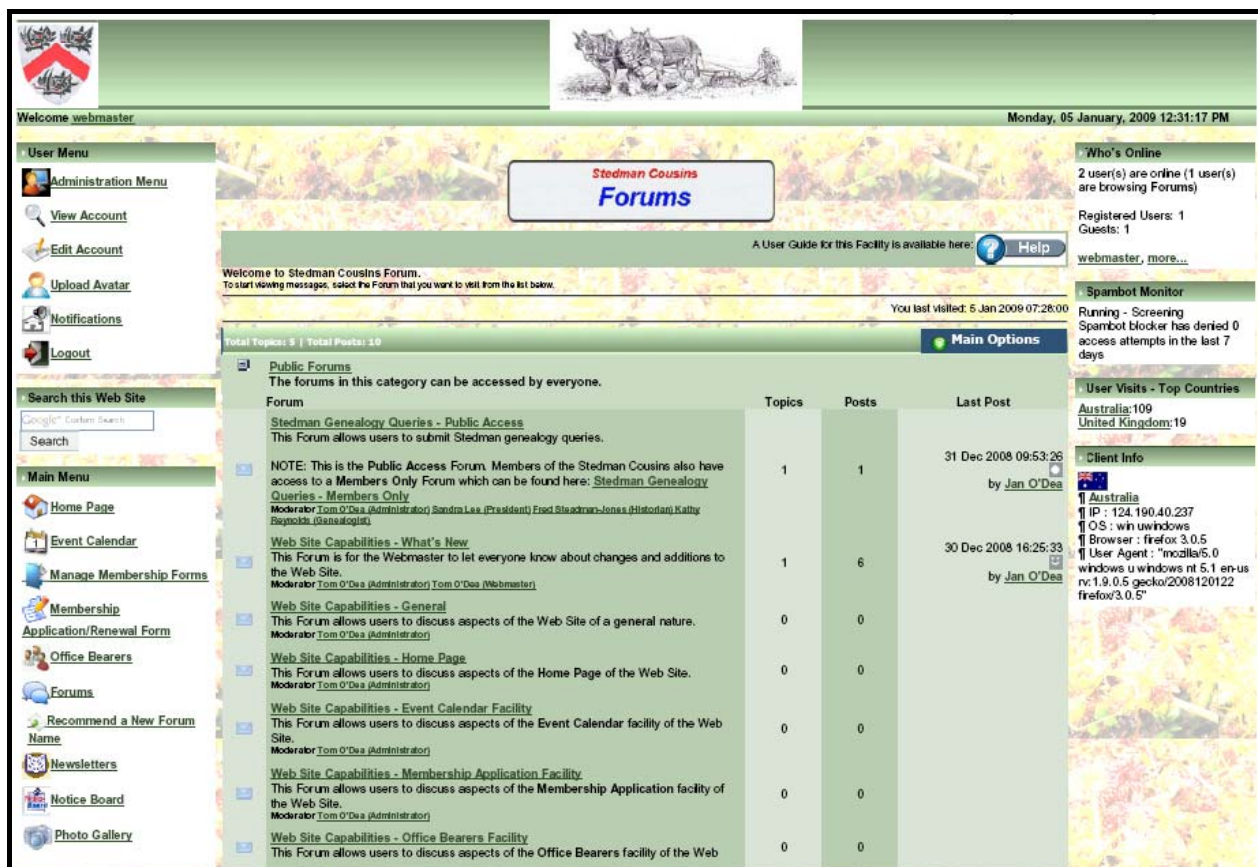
Welcome webmaster

Monday, 05 January, 2009 12:31:17 PM

User Menu

Administration Menu

View Account

Edit Account

Upload Avatar

Notifications

Logout

Search this Web Site

Google Custom Search

Search

Main Menu

Home Page

Event Calendar

Manage Membership Forms

Membership Application/Renewal Form

Office Bearers

Forums

Recommend a New Forum Name

Newsletters

Notice Board

Photo Gallery

Stedman Cousins
Forums

A User Guide for this Facility is available here: Help

Welcome to Stedman Cousins Forum.
To start viewing messages, select the Forum that you want to visit from the list below.

You last visited: 5 Jan 2009 07:28:00

Total Topics: 5 | Total Posts: 10

Main Options

Public Forums
The forums in this category can be accessed by everyone.

| Forum | Topics | Posts | Last Post |
|---|---|---|---|
| Stedman Genealogy Queries - Public Access This Forum allows users to submit Stedman genealogy queries. NOTE: This is the Public Access Forum. Members of the Stedman Cousins also have access to a Members Only Forum which can be found here: Stedman Genealogy Queries - Members Only Moderator Tom O'Dea (Administrator) Sandra Lee (President) Fred Steadman-Jones (Historian) Kathy Reynolds (Genealogist) | 1 | 1 | 31 Dec 2008 09:53:26 by Jan O'Dea |
| Web Site Capabilities - What's New This Forum is for the Webmaster to let everyone know about changes and additions to the Web Site. Moderator Tom O'Dea (Administrator) Tom O'Dea (Webmaster) | 1 | 6 | 30 Dec 2008 16:25:33 by Jan O'Dea |
| Web Site Capabilities - General This Forum allows users to discuss aspects of the Web Site of a general nature. Moderator Tom O'Dea (Administrator) | 0 | 0 | |
| Web Site Capabilities - Home Page This Forum allows users to discuss aspects of the Home Page of the Web Site. Moderator Tom O'Dea (Administrator) | 0 | 0 | |
| Web Site Capabilities - Event Calendar Facility This Forum allows users to discuss aspects of the Event Calendar facility of the Web Site. Moderator Tom O'Dea (Administrator) | 0 | 0 | |
| Web Site Capabilities - Membership Application Facility This Forum allows users to discuss aspects of the Membership Application facility of the Web Site. Moderator Tom O'Dea (Administrator) | 0 | 0 | |
| Web Site Capabilities - Office Bearers Facility This Forum allows users to discuss aspects of the Office Bearers facility of the Web | 0 | 0 | |

Who's Online

2 user(s) are online (1 user(s) are browsing Forums)

Registered Users: 1
Guests: 1

webmaster, more...

Spambot Monitor

Running - Screening
Spambot blocker has denied 0 access attempts in the last 7 days

User Visits - Top Countries

Australia:109
United Kingdom:19

Client Info

¶ Australia
¶ IP : 124.190.40.237
¶ OS : win uwindows
¶ Browser : firefox 3.0.5
¶ User Agent : "mozilla/5.0 windows u windows nt 5.1 en-us rv:1.9.0.5 gecko/2008120122 firefox/3.0.5"